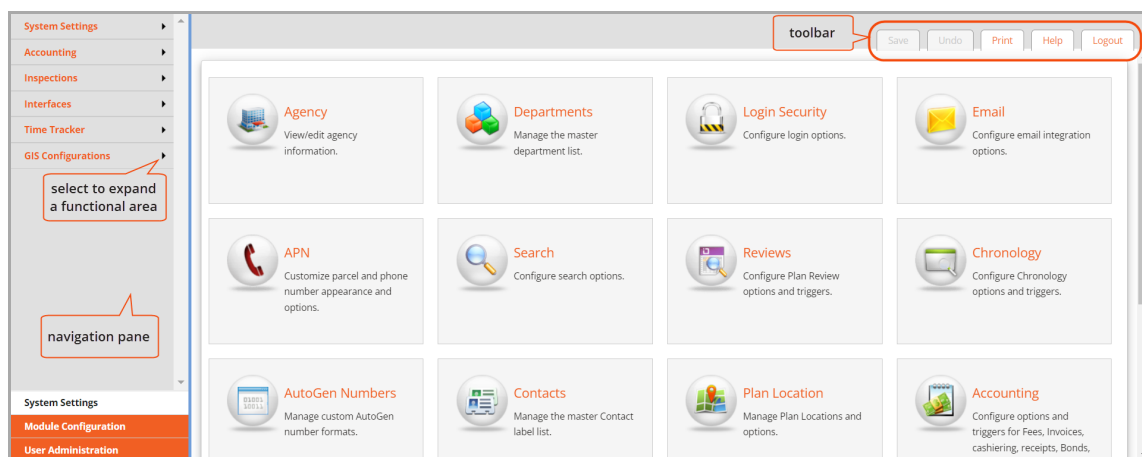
System Settings
Accounting
Inspections
Interfaces
Time Tracker
GIS Configurations

select to expand a functional area

navigation pane

System Settings
Module Configuration
User Administration

toolbar

Save
Undo
Print
Help
Logout

Agency
View/edit agency information.

Departments
Manage the master department list.

Login Security
Configure login options.

Email
Configure email integration options.

APN
Customize parcel and phone number appearance and options.

Search
Configure search options.

Reviews
Configure Plan Review options and triggers.

Chronology
Configure Chronology options and triggers.

AutoGen Numbers
Manage custom AutoGen number formats.

Contacts
Manage the master Contact label list.

Plan Location
Manage Plan Locations and options.

Accounting
Configure options and triggers for Fees, Invoices, cashiering, receipts, Bonds,